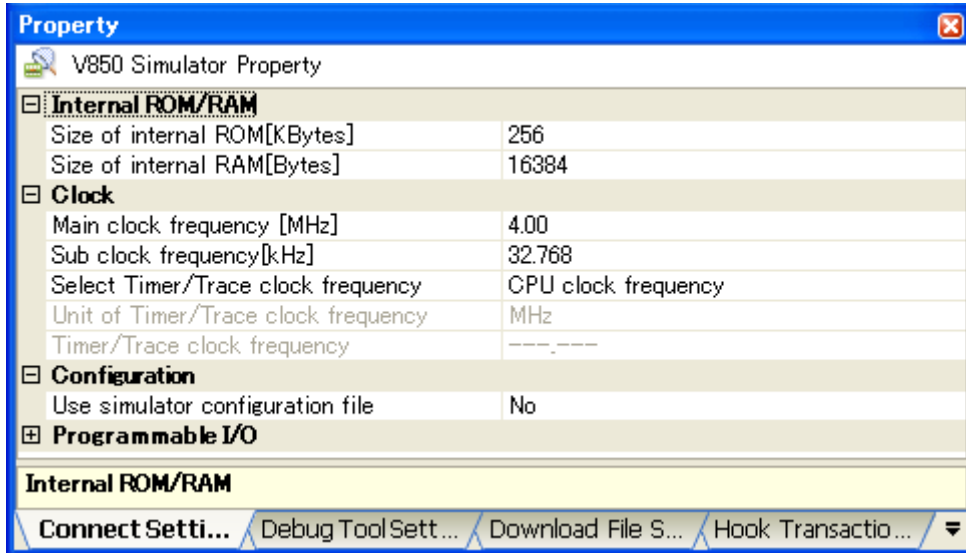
Property

V850 Simulator Property

⊟ Internal ROM/RAM

| | |
|---|---|
| Size of internal ROM[KBytes] | 256 |
| Size of internal RAM[Bytes] | 16384 |

⊟ Clock

| | |
|---|---|
| Main clock frequency [MHz] | 4.00 |
| Sub clock frequency[kHz] | 32.768 |
| Select Timer/Trace clock frequency | CPU clock frequency |
| Unit of Timer/Trace clock frequency | MHz |
| Timer/Trace clock frequency | ---.--- |

⊟ Configuration

| | |
|---|---|
| Use simulator configuration file | No |

⊞ Programmable I/O

Internal ROM/RAM

Connect Setti... | Debug Tool Sett... | Download File S... | Hook Transactio...